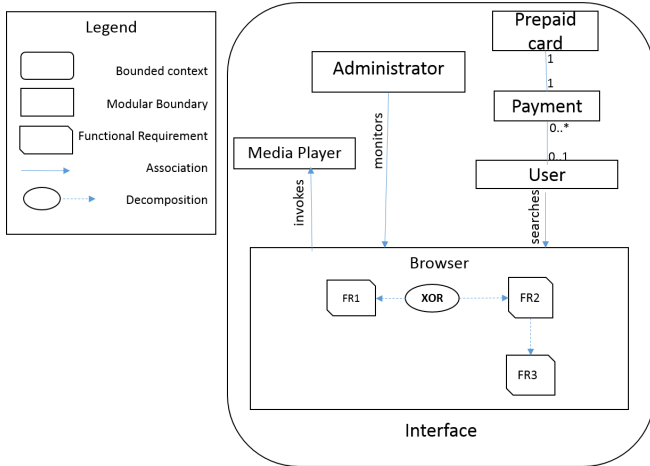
Legend

Bounded context

Modular Boundary

Functional Requirement

Association

Decomposition

Prepaid card

1

1

Administrator

Payment

0..*

Media Player

monitors

0..1

User

invokes

searches

Browser

FR1

XOR

FR2

FR3

Interface